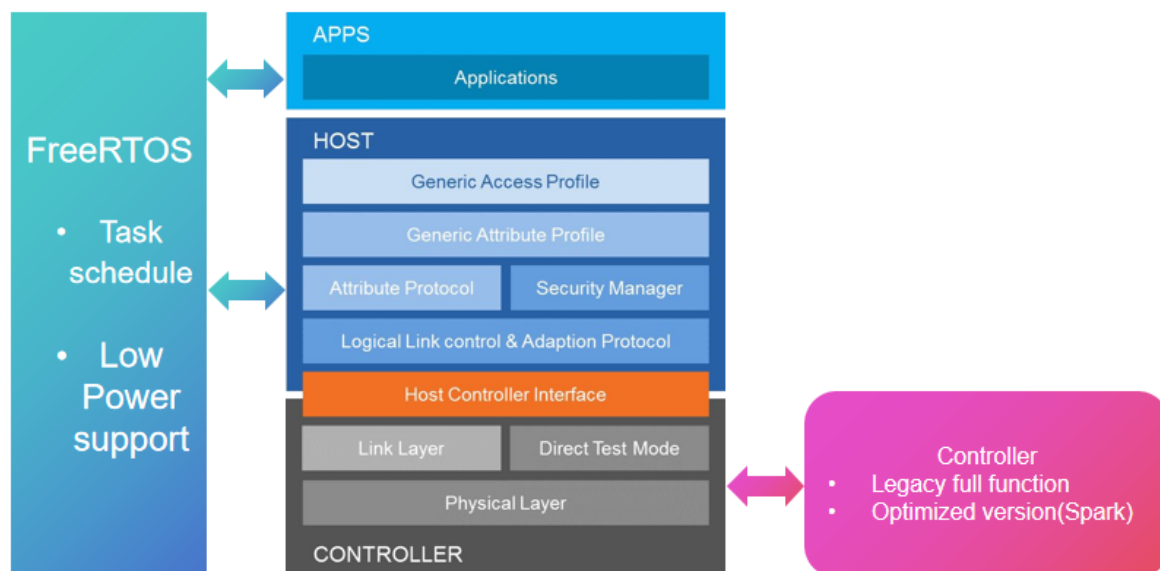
FreeRTOS

• Task schedule

• Low Power support

APPS

Applications

HOST

Generic Access Profile

Generic Attribute Profile

Attribute Protocol

Security Manager

Logical Link control & Adaption Protocol

Host Controller Interface

Link Layer

Direct Test Mode

Physical Layer

CONTROLLER

Controller
• Legacy full function
• Optimized version(Spark)